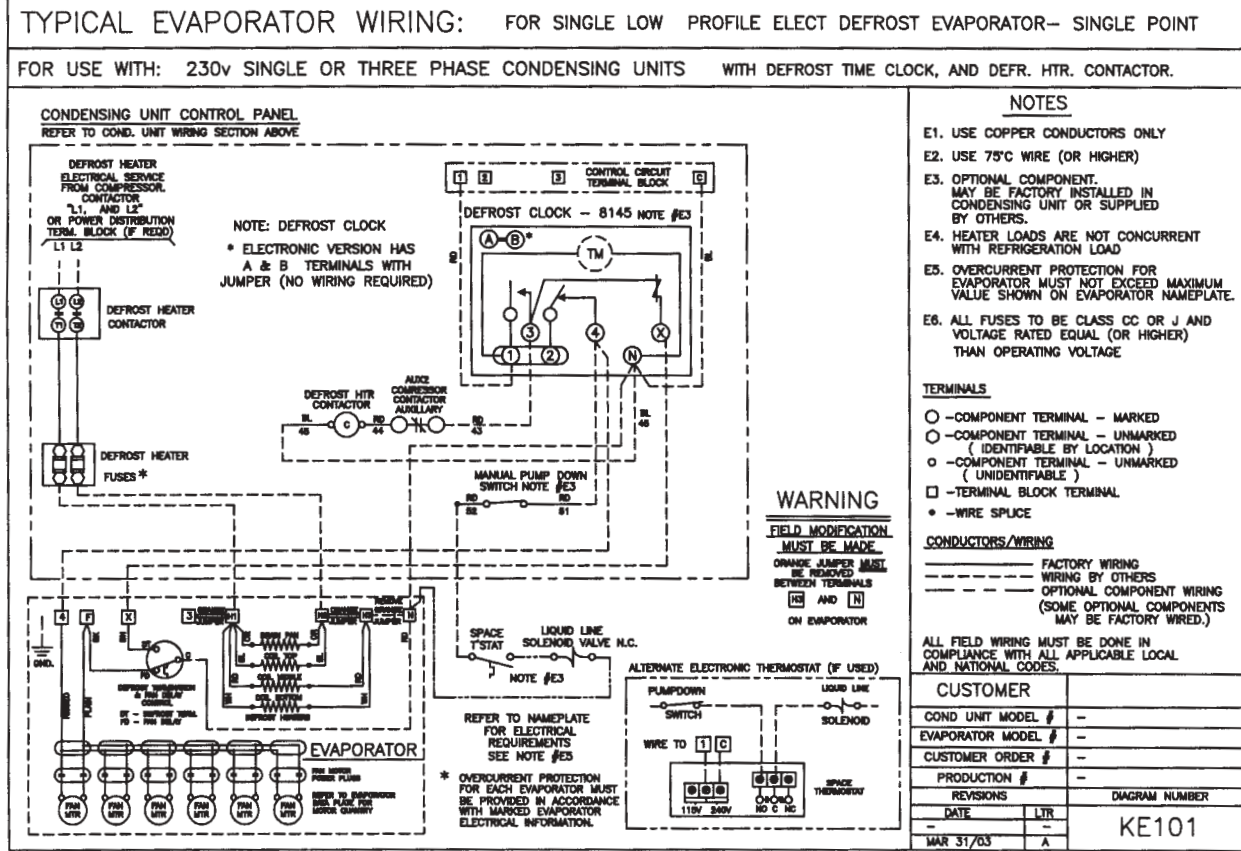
TYPICAL EVAPORATOR WIRING: FOR SINGLE LOW PROFILE ELECT DEFROST EVAPORATOR– SINGLE POINT

FOR USE WITH: 230v SINGLE OR THREE PHASE CONDENSING UNITS WITH DEFROST TIME CLOCK, AND DEFR. HTR. CONTACTOR.

CONDENSING UNIT CONTROL PANEL
REFER TO COND. UNIT WIRING SECTION ABOVE

DEFROST HEATER ELECTRICAL SERVICE FROM COMPRESSOR. CONTACTOR "L1. AND L2" OR POWER DISTRIBUTION TERM. BLOCK (IF REQD)
L1 L2

L1 L2 T1 T2

DEFROST HEATER CONTACTOR

DEFROST HEATER FUSES *

NOTE: DEFROST CLOCK
* ELECTRONIC VERSION HAS A & B TERMINALS WITH JUMPER (NO WIRING REQUIRED)

1 2 3 CONTROL CIRCUIT TERMINAL BLOCK C

DEFROST CLOCK – 8145 NOTE #E3

A B * TM

RD BL

3 4 X 1 2 N

DEFROST HTR CONTACTOR
AUX2 COMPRESSOR CONTACTOR AUXILLARY

BL 46 C RD 44 RD 43 BL 46

MANUAL PUMP DOWN SWITCH NOTE #E3
S2 S1

4 F X 3 H1 H2 N

GND.

DEFROST TERMINATION & FAN DELAY CONTROL
DT – DEFROST TERM. FD – FAN DELAY

DEFROST HEATERS

EVAPORATOR

FAN MOTOR POWER PLUGS

REFER TO EVAPORATOR DATA PLATE FOR MOTOR QUANTITY

FAN MTR FAN MTR FAN MTR FAN MTR FAN MTR FAN MTR

SPACE T'STAT
LIQUID LINE SOLENOID VALVE N.C.
NOTE #E3

REFER TO NAMEPLATE FOR ELECTRICAL REQUIREMENTS SEE NOTE #E5

* OVERCURRENT PROTECTION FOR EACH EVAPORATOR MUST BE PROVIDED IN ACCORDANCE WITH MARKED EVAPORATOR ELECTRICAL INFORMATION.

WARNING
FIELD MODIFICATION MUST BE MADE.
ORANGE JUMPER MUST BE REMOVED BETWEEN TERMINALS
H3 AND N
ON EVAPORATOR

ALTERNATE ELECTRONIC THERMOSTAT (IF USED)
PUMPDOWN SWITCH
LIQUID LINE SOLENOID
WIRE TO 1 C
115V 240V
NO C NC
SPACE THERMOSTAT

NOTES
E1. USE COPPER CONDUCTORS ONLY
E2. USE 75°C WIRE (OR HIGHER)
E3. OPTIONAL COMPONENT. MAY BE FACTORY INSTALLED IN CONDENSING UNIT OR SUPPLIED BY OTHERS.
E4. HEATER LOADS ARE NOT CONCURRENT WITH REFRIGERATION LOAD
E5. OVERCURRENT PROTECTION FOR EVAPORATOR MUST NOT EXCEED MAXIMUM VALUE SHOWN ON EVAPORATOR NAMEPLATE.
E6. ALL FUSES TO BE CLASS CC OR J AND VOLTAGE RATED EQUAL (OR HIGHER) THAN OPERATING VOLTAGE

TERMINALS
–COMPONENT TERMINAL – MARKED
–COMPONENT TERMINAL – UNMARKED ( IDENTIFIABLE BY LOCATION )
–COMPONENT TERMINAL – UNMARKED ( UNIDENTIFIABLE )
–TERMINAL BLOCK TERMINAL
–WIRE SPLICE

CONDUCTORS/WIRING
FACTORY WIRING
WIRING BY OTHERS
OPTIONAL COMPONENT WIRING (SOME OPTIONAL COMPONENTS MAY BE FACTORY WIRED.)

ALL FIELD WIRING MUST BE DONE IN COMPLIANCE WITH ALL APPLICABLE LOCAL AND NATIONAL CODES.

| CUSTOMER | |
|---|---|
| COND UNIT MODEL # | – |
| EVAPORATOR MODEL # | – |
| CUSTOMER ORDER # | – |
| PRODUCTION # | – |

| REVISIONS | | DIAGRAM NUMBER |
|---|---|---|
| DATE | LTR | KE101 |
| – | – | |
| MAR 31/03 | A | |